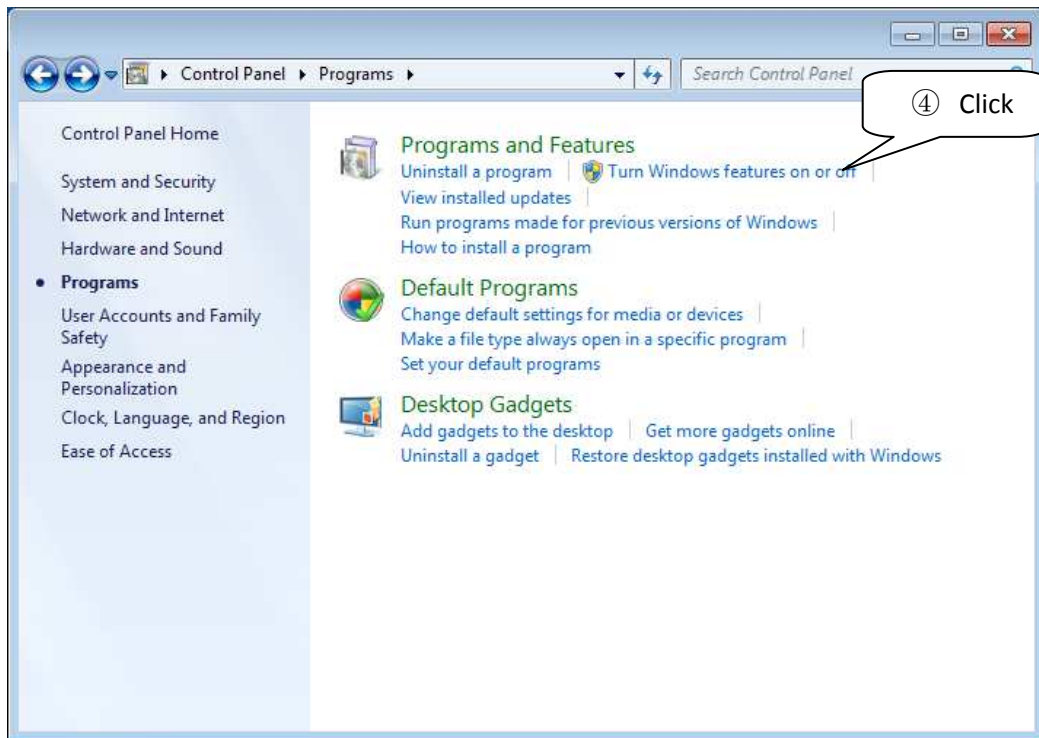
Control Panel ▸ Programs ▸

Search Control Panel

④ Click

Control Panel Home

System and Security

Network and Internet

Hardware and Sound

• Programs

User Accounts and Family Safety

Appearance and Personalization

Clock, Language, and Region

Ease of Access

Programs and Features

Uninstall a program | Turn Windows features on or off |

View installed updates |

Run programs made for previous versions of Windows |

How to install a program

Default Programs

Change default settings for media or devices |

Make a file type always open in a specific program |

Set your default programs

Desktop Gadgets

Add gadgets to the desktop | Get more gadgets online |

Uninstall a gadget | Restore desktop gadgets installed with Windows